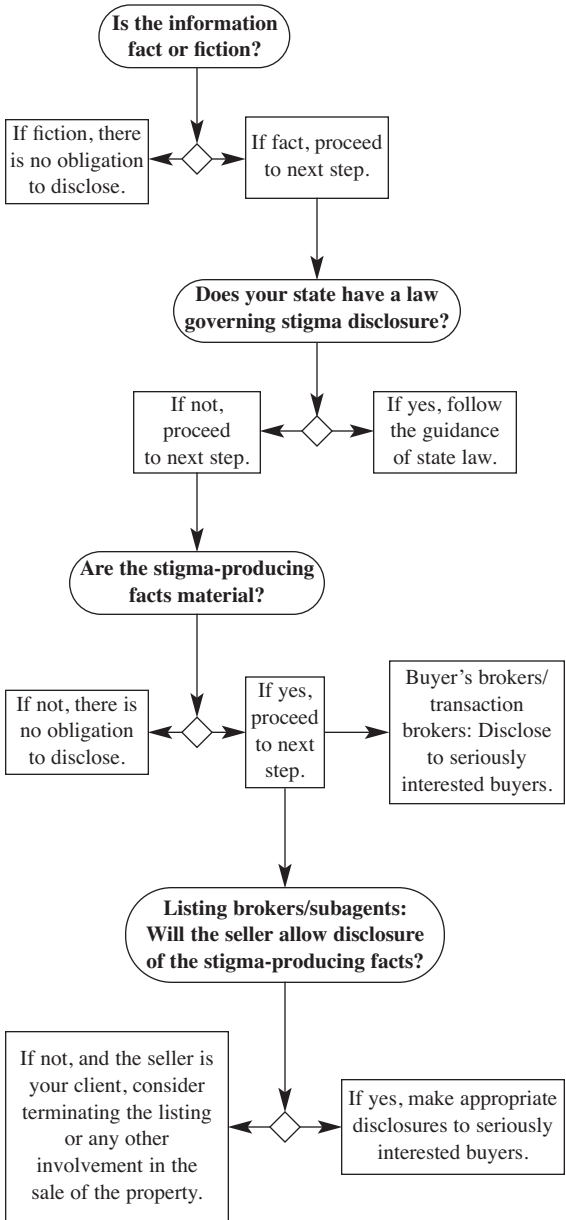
Is the information fact or fiction?

If fiction, there is no obligation to disclose.

If fact, proceed to next step.

Does your state have a law governing stigma disclosure?

If not, proceed to next step.

If yes, follow the guidance of state law.

Are the stigma-producing facts material?

If not, there is no obligation to disclose.

If yes, proceed to next step.

Buyer's brokers/transaction brokers: Disclose to seriously interested buyers.

Listing brokers/subagents: Will the seller allow disclosure of the stigma-producing facts?

If not, and the seller is your client, consider terminating the listing or any other involvement in the sale of the property.

If yes, make appropriate disclosures to seriously interested buyers.